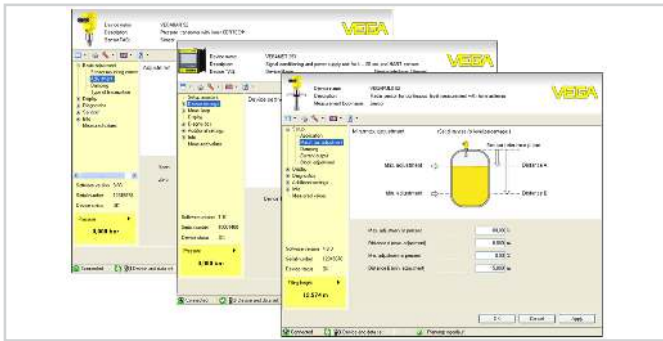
Device name: VEGAPULS 62
Description: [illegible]
VEGA

Device name: VEGAMET 391
Description: Signal conditioning and power supply unit for 4 ... 20 mA and HART sensors
VEGA

Device name: VEGAPULS 62
Description: Radar sensor for continuous level measurement with horn antenna
Measurement loc. name: Sensor
VEGA

Basic adjustment
Display
Diagnostics
Service
Info
Measured values

Serial number: 12345678
Device status: OK
Pressure
0,000 bar

Setup sensors
Measurement loop
Display
Diagnostics
Additional settings
Info
Measured values

Serial number: 12345678
Device status: OK
Pressure
0,000 bar

Setup
Application
Min./max. adjustment
Damping
Current output
Display
Diagnostics
Additional settings
Info
Measured values

Min./max. adjustment
Min./max. adjustment
Max. adjustment
Min. adjustment
Distance A
Distance B

Max. adjustment in percent: 100,00 %
Distance A (max. adjustment): 0,000 m
Min. adjustment in percent: 0,00 %
Distance B (min. adjustment): 5,000 m

Software version: 1.2.3
Serial number: 12345678
Device status: OK
Filling height
12,574 m

OK
Cancel
Apply

Connected
Device and data ok
Planning operation